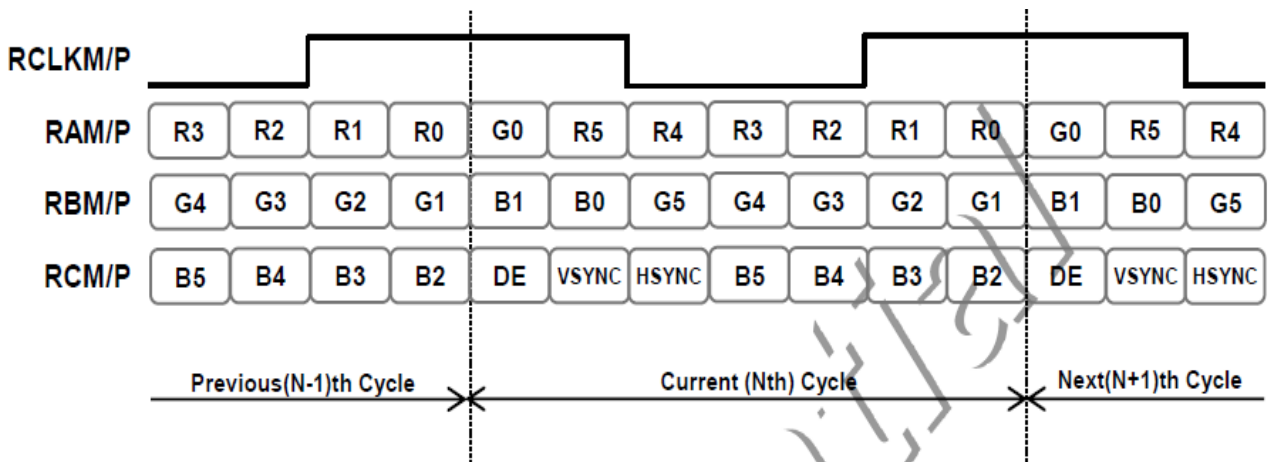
RCLKM/P

RAM/P R3 R2 R1 R0 G0 R5 R4 R3 R2 R1 R0 G0 R5 R4

RBM/P G4 G3 G2 G1 B1 B0 G5 G4 G3 G2 G1 B1 B0 G5

RCM/P B5 B4 B3 B2 DE VSYNC HSYNC B5 B4 B3 B2 DE VSYNC HSYNC

Previous(N-1)th Cycle

Current (Nth) Cycle

Next(N+1)th Cycle